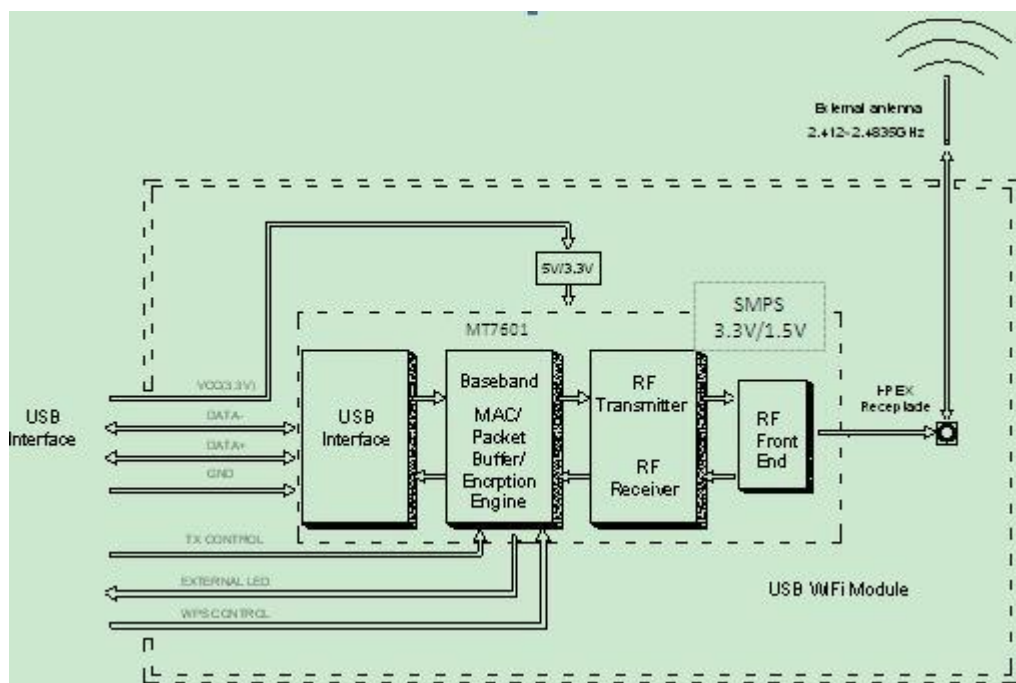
External antenna
2.412-2.4835GHz

5V/3.3V

SMPS
3.3V/1.5V

MT7601

USB
Interface

VCC(3.3V)
DATA-
DATA+
GND

USB
Interface

Baseband
MAC/
Packet
Buffer/
Encrption
Engine

RF
Transmitter
RF
Receiver

RF
Front
End

I-PEX
Receptacle

TX CONTROL
EXTERNAL LED
WPS CONTROL

USB WiFi Module